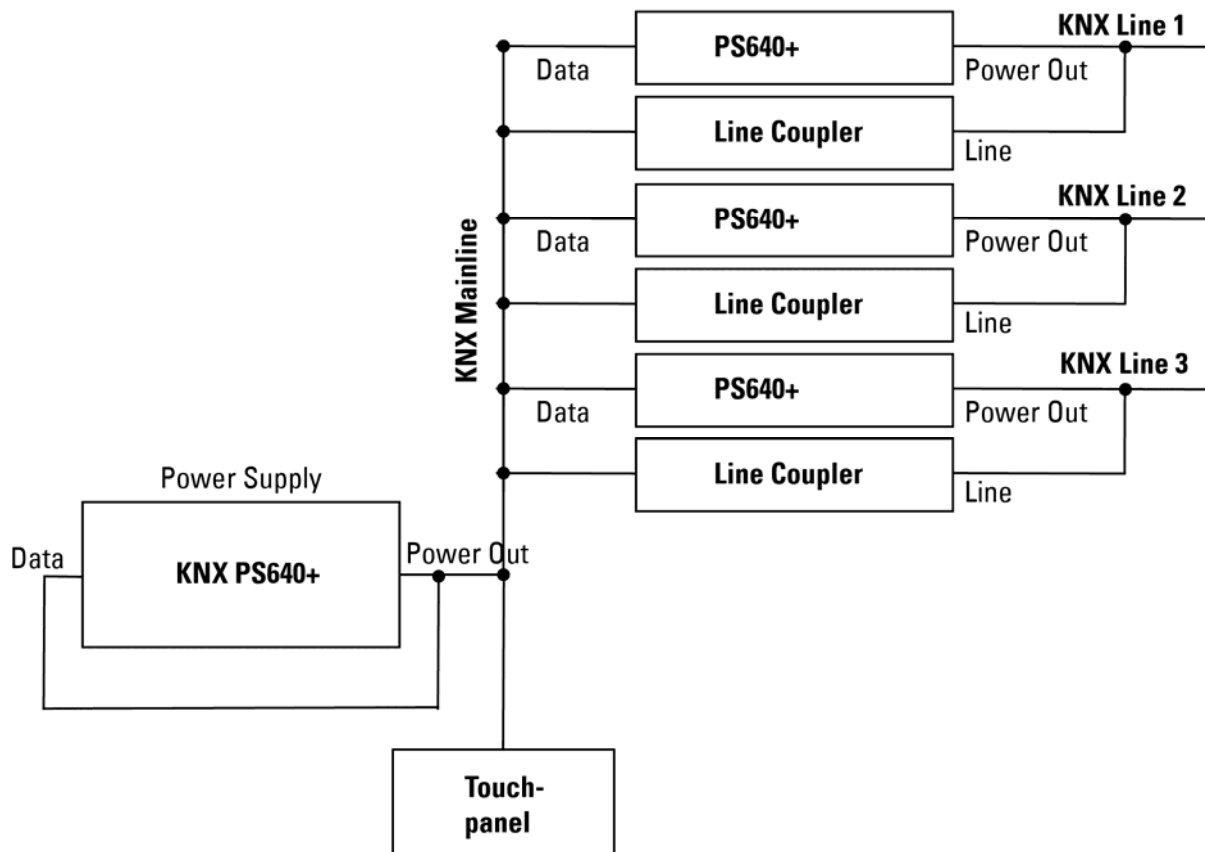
PS640+
KNX Line 1
Data
Power Out
Line Coupler
Line
PS640+
KNX Line 2
Data
Power Out
Line Coupler
Line
KNX Mainline
PS640+
KNX Line 3
Data
Power Out
Line Coupler
Line
Power Supply
Data
KNX PS640+
Power Out
Touch-
panel